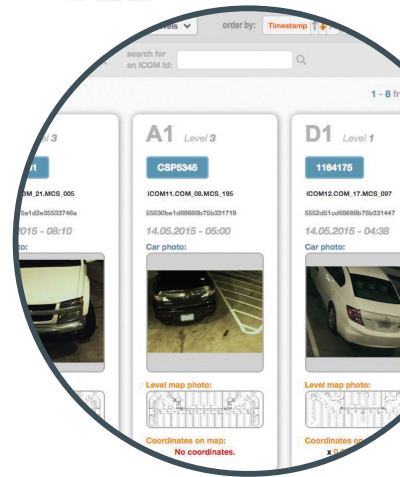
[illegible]vels
order by: Timestamp
search for an ICOM id:
1 - 8 fr
Level 3
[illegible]1
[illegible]COM_21.MCS_005
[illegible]5a1d2e35533746a
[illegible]2015 - 08:10
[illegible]to:
A1 Level 3
CSP5345
ICOM11.COM_08.MCS_195
55530be1d68688b75b331719
14.05.2015 - 05:00
Car photo:
Level map photo:
Coordinates on map:
No coordinates.
D1 Level 1
1164175
ICOM12.COM_17.MCS_097
5552d51cd68688b75b331447
14.05.2015 - 04:38
Car photo:
Level map photo:
Coordinates on map:
x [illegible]